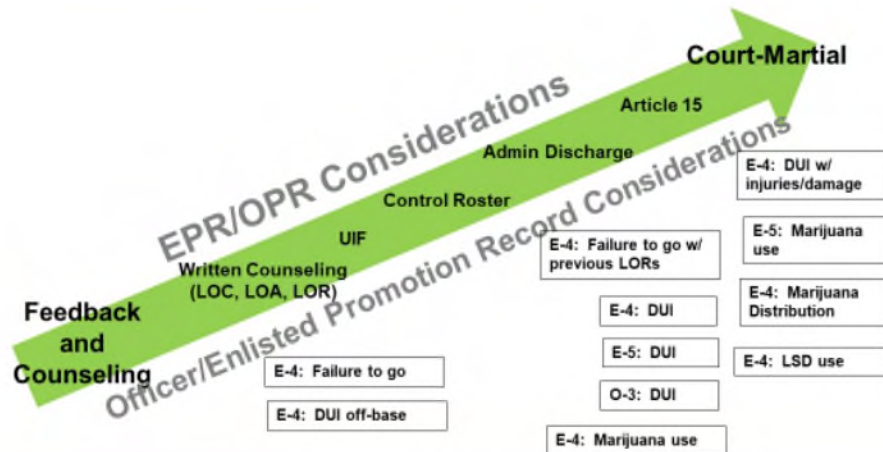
Court-Martial

Article 15

Admin Discharge

Control Roster

UIF

Written Counseling (LOC, LOA, LOR)

Feedback and Counseling

EPR/OPR Considerations

Officer/Enlisted Promotion Record Considerations

E-4: Failure to go

E-4: DUI off-base

E-4: Failure to go w/ previous LORs

E-4: DUI

E-5: DUI

O-3: DUI

E-4: Marijuana use

E-4: DUI w/ injuries/damage

E-5: Marijuana use

E-4: Marijuana Distribution

E-4: LSD use